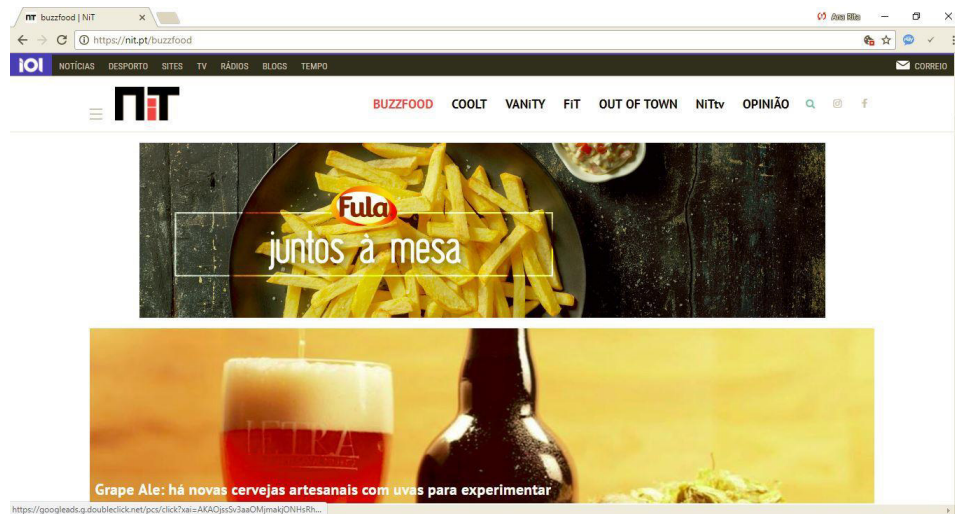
NiT buzzfood | NiT ×

Ana Rita

https://nit.pt/buzzfood

IOI NOTÍCIAS DESPORTO SITES TV RÁDIOS BLOGS TEMPO CORREIO

NiT

BUZZFOOD COOLT VANiTY FiT OUT OF TOWN NiTtv OPINIÃO

Fula
juntos à mesa

Grape Ale: há novas cervejas artesanais com uvas para experimentar

https://googleads.g.doubleclick.net/pcs/click?xai=AKAOjssSv3aaOMjmakjONHsRh...